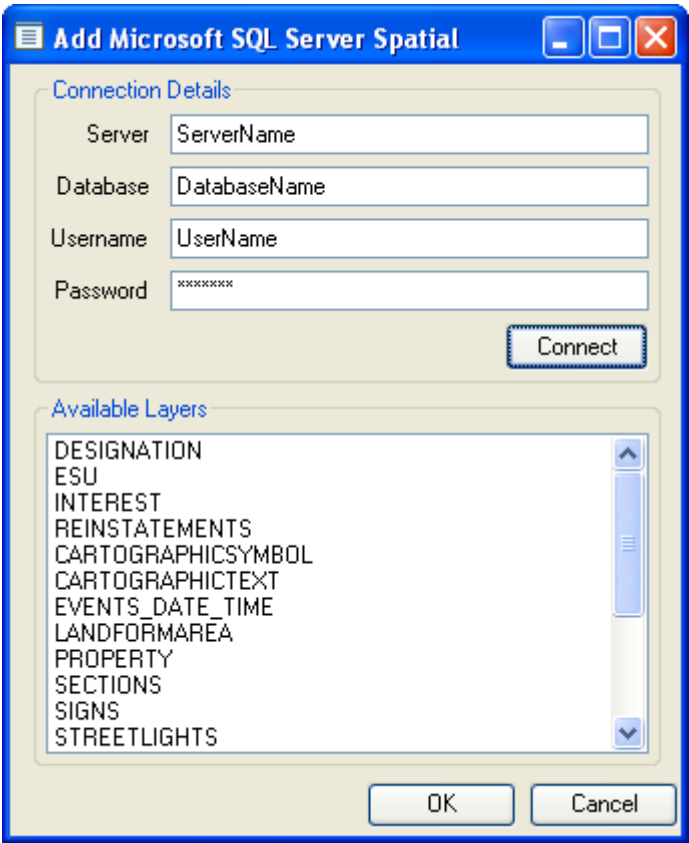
Add Microsoft SQL Server Spatial

Connection Details

Server ServerName

Database DatabaseName

Username UserName

Password *******

Connect

Available Layers

DESIGNATION
ESU
INTEREST
REINSTATEMENTS
CARTOGRAPHICSYMBOL
CARTOGRAPHICTEXT
EVENTS_DATE_TIME
LANDFORMAREA
PROPERTY
SECTIONS
SIGNS
STREETLIGHTS

OK Cancel